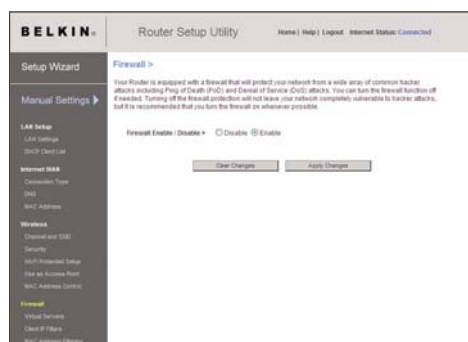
BELKIN.

Router Setup Utility

Home | Help | Logout Internet Status: Connected

Setup Wizard

Manual Settings

LAN Setup

LAN Settings

DHCP Client List

Internet WAN

Connection Type

DNS

MAC Address

Wireless

Channel and SSID

Security

Wi-Fi Protected Setup

Use as Access Point

MAC Address Control

Firewall

Virtual Servers

Client IP Filters

MAC Address Filtering

Firewall >

Your Router is equipped with a firewall that will protect your network from a wide array of common hacker attacks including Ping of Death (PoD) and Denial of Service (DoS) attacks. You can turn the firewall function off if needed. Turning off the firewall protection will not leave your network completely vulnerable to hacker attacks, but it is recommended that you turn the firewall on whenever possible.

Firewall Enable / Disable > Disable Enable

Clear Changes Apply Changes